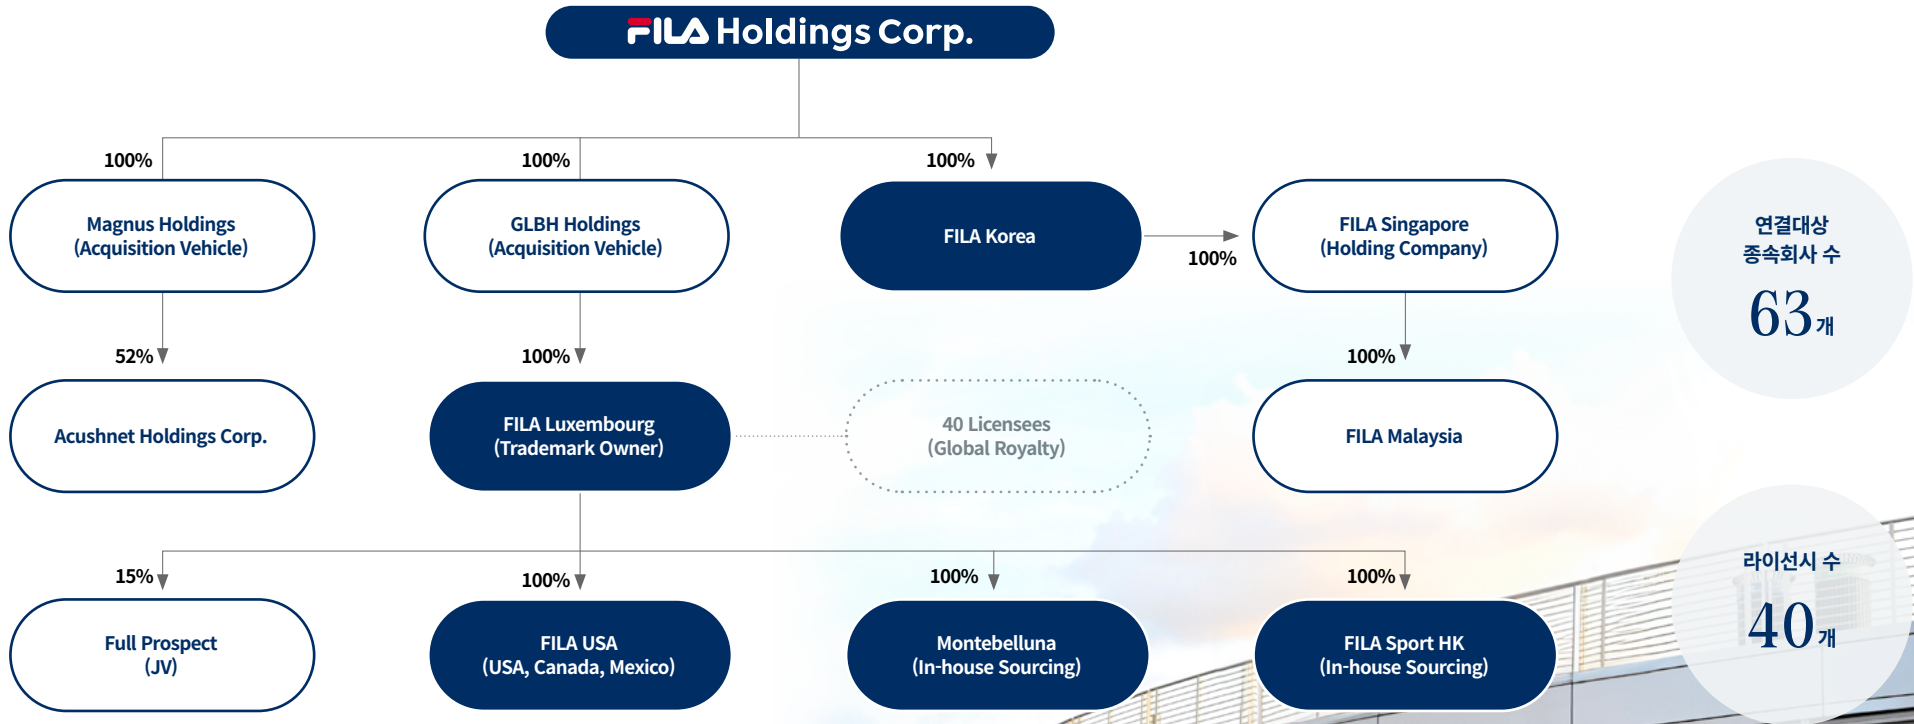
FILA Holdings Corp.

100%
Magnus Holdings
(Acquisition Vehicle)

100%
GLBH Holdings
(Acquisition Vehicle)

100%
FILA Korea

100%
FILA Singapore
(Holding Company)

연결대상
종속회사 수
63개

52%
Acushnet Holdings Corp.

100%
FILA Luxembourg
(Trademark Owner)

40 Licensees
(Global Royalty)

100%
FILA Malaysia

15%
Full Prospect
(JV)

100%
FILA USA
(USA, Canada, Mexico)

100%
Montebelluna
(In-house Sourcing)

100%
FILA Sport HK
(In-house Sourcing)

라이선시 수
40개